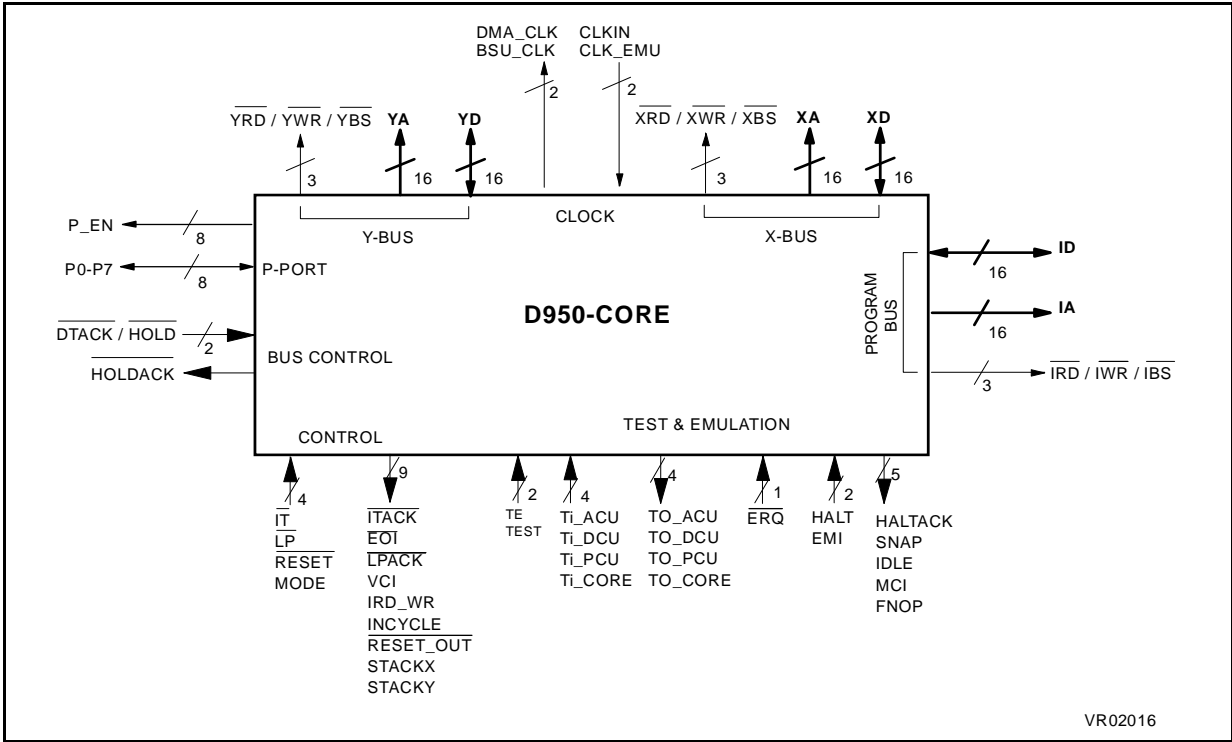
DMA_CLK
BSU_CLK

CLKIN
CLK_EMU

2

2

$\overline{YRD}$ / $\overline{YWR}$ / $\overline{YBS}$

YA

YD

$\overline{XRD}$ / $\overline{XWR}$ / $\overline{XBS}$

XA

XD

3

16

16

3

16

16

P_EN

8

Y-BUS

CLOCK

X-BUS

ID

16

P0-P7

8

P-PORT

PROGRAM BUS

IA

16

D950-CORE

$\overline{DTACK}$ / $\overline{HOLD}$

2

BUS CONTROL

$\overline{HOLDACK}$

3

$\overline{IRD}$ / $\overline{IWR}$ / $\overline{IBS}$

TEST & EMULATION

CONTROL

4

9

2

4

4

1

2

5

$\overline{IT}$
$\overline{LP}$
$\overline{RESET}$
MODE

$\overline{ITACK}$
$\overline{EOI}$
$\overline{LPACK}$
VCI
IRD_WR
$\overline{INCYCLE}$
$\overline{RESET\_OUT}$
STACKX
STACKY

TE
TEST

Ti_ACU
Ti_DCU
Ti_PCU
Ti_CORE

TO_ACU
TO_DCU
TO_PCU
TO_CORE

$\overline{ERQ}$

HALT
EMI

HALTACK
SNAP
IDLE
MCI
FNOP

VR02016